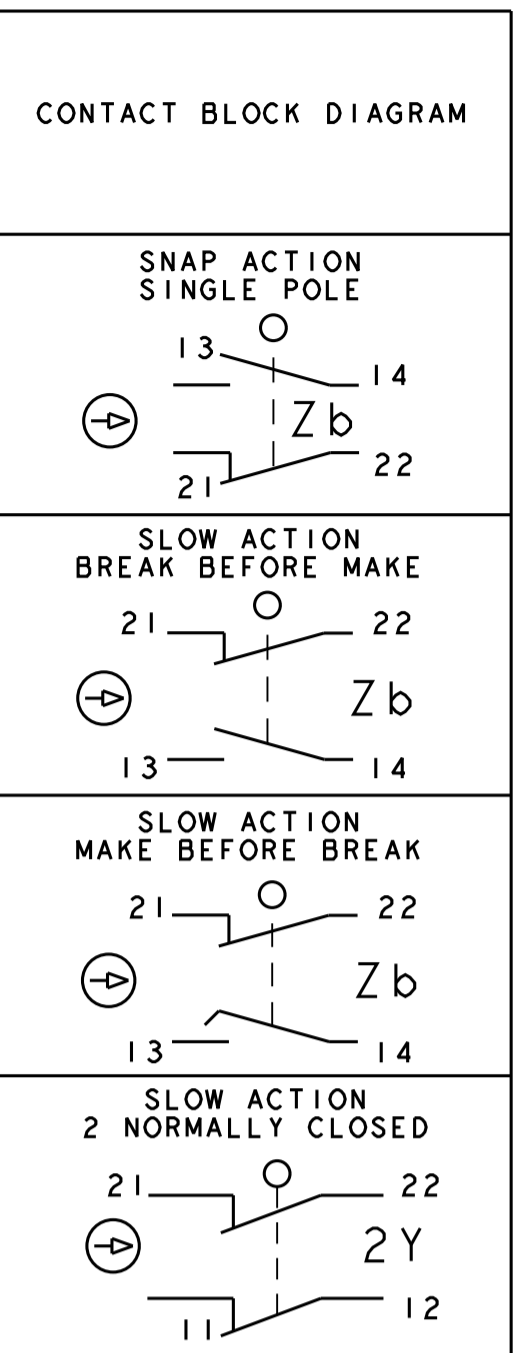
CONTACT BLOCK DIAGRAM

SNAP ACTION SINGLE POLE

13
14
Zb
21
22

SLOW ACTION BREAK BEFORE MAKE

21
22
Zb
13
14

SLOW ACTION MAKE BEFORE BREAK

21
22
Zb
13
14

SLOW ACTION 2 NORMALLY CLOSED

21
22
2Y
11
12